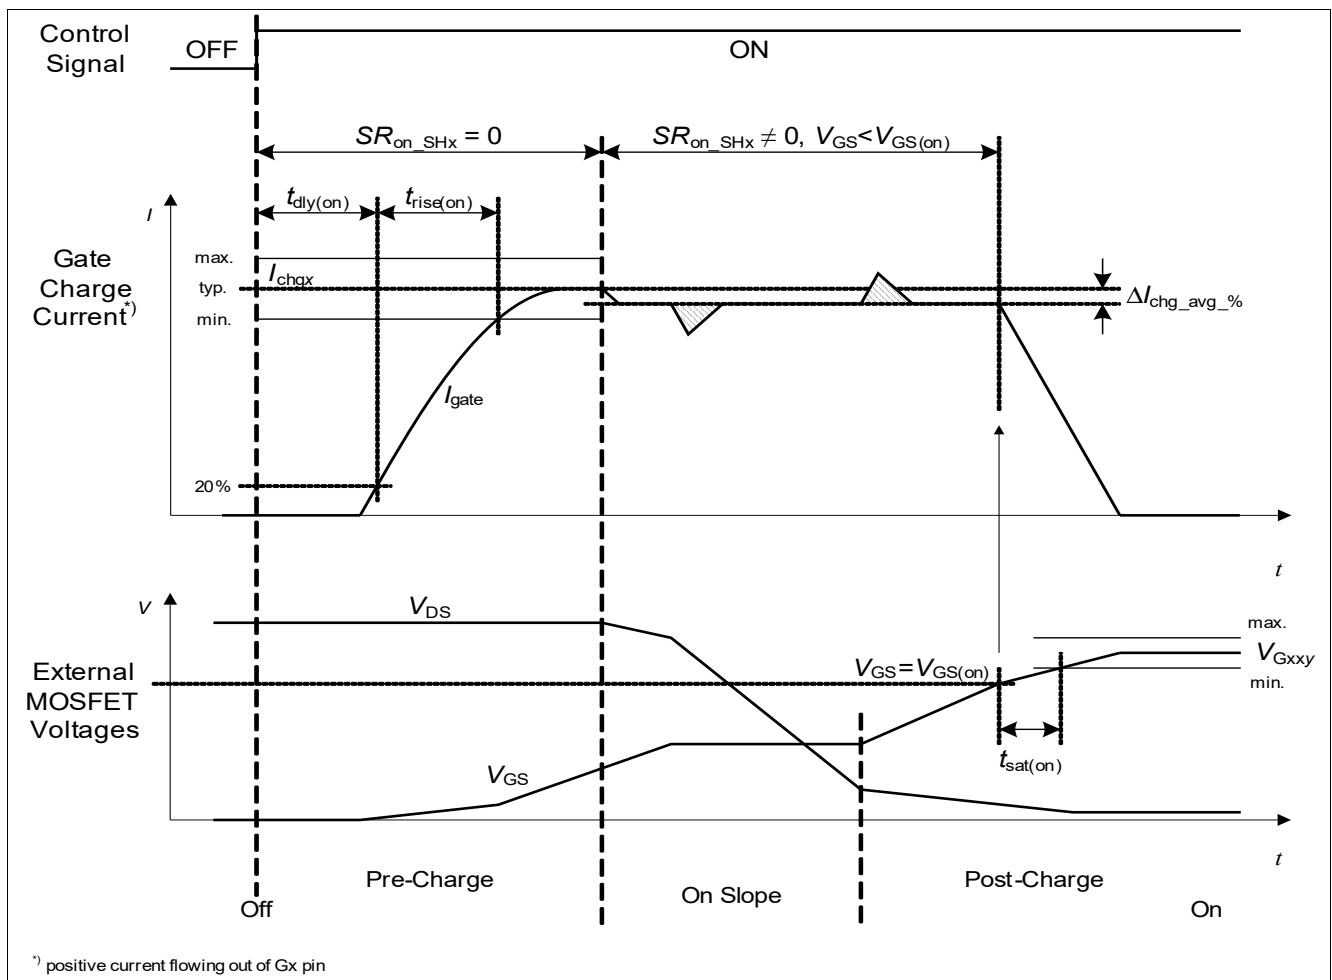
Control Signal

OFF

ON

$SR_{on\_SHx} = 0$

$SR_{on\_SHx} \neq 0$, $V_{GS} < V_{GS(on)}$

$t_{dly(on)}$

$t_{rise(on)}$

$I$

Gate Charge Current*)

max.

typ.

min.

$I_{chgx}$

$\Delta I_{chg\_avg\_\%}$

$I_{gate}$

20%

$t$

$V$

$V_{DS}$

max.

$V_{Gxxy}$

External MOSFET Voltages

$V_{GS}=V_{GS(on)}$

min.

$V_{GS}$

$t_{sat(on)}$

$t$

Pre-Charge

Post-Charge

Off

On Slope

On

*) positive current flowing out of Gx pin